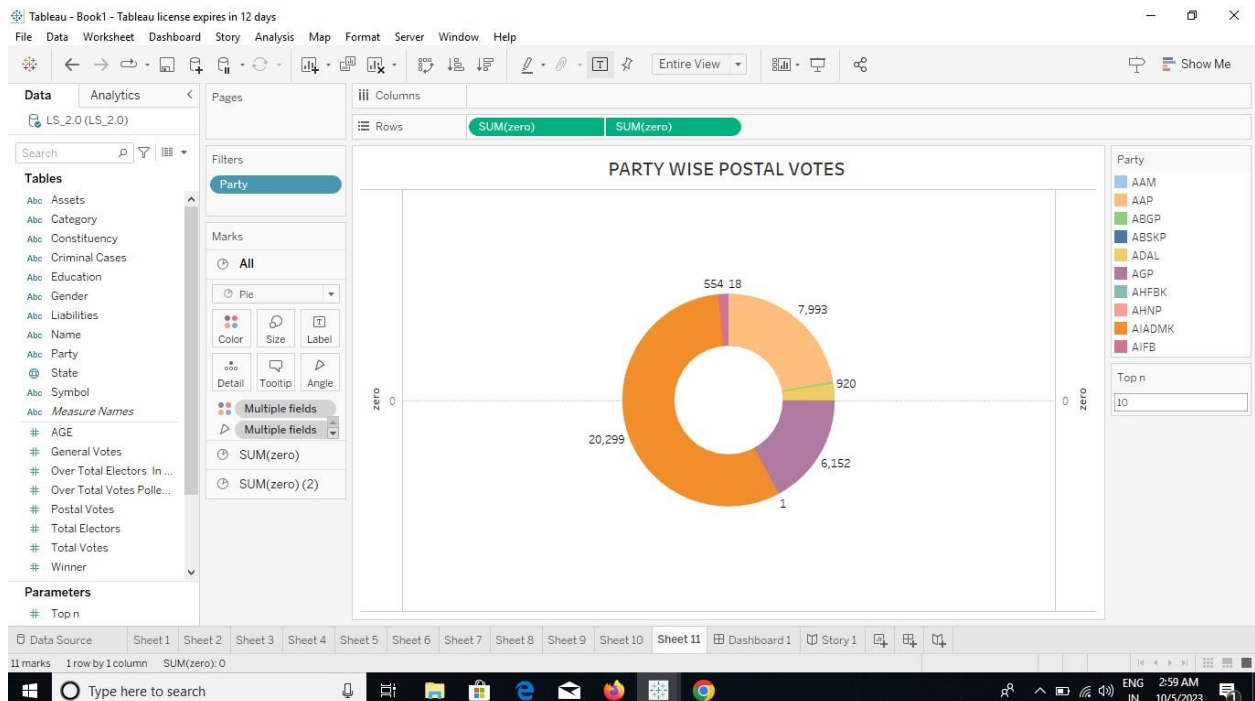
Tableau - Book1 - Tableau license expires in 12 days

File Data Worksheet Dashboard Story Analysis Map Format Server Window Help

Entire View

Show Me

Data Analytics

LS_2.0 (LS_2.0)

Search

Tables

Abc Assets
Abc Category
Abc Constituency
Abc Criminal Cases
Abc Education
Abc Gender
Abc Liabilities
Abc Name
Abc Party
State
Abc Symbol
Abc *Measure Names*
# AGE
# General Votes
# Over Total Electors In ...
# Over Total Votes Polle...
# Postal Votes
# Total Electors
# Total Votes
# Winner

Parameters

# Top n

Pages

Filters

Party

Marks

All

Pie

Color Size Label

Detail Tooltip Angle

Multiple fields
Multiple fields

SUM(zero)
SUM(zero) (2)

Columns

Rows SUM(zero) SUM(zero)

PARTY WISE POSTAL VOTES

zero 0

0 zero

554 18

7,993

920

20,299

6,152

1

Party

AAM
AAP
ABGP
ABSKP
ADAL
AGP
AHFBK
AHNP
AIADMK
AIFB

Top n

10

Data Source Sheet 1 Sheet 2 Sheet 3 Sheet 4 Sheet 5 Sheet 6 Sheet 7 Sheet 8 Sheet 9 Sheet 10 Sheet 11 Dashboard 1 Story 1

11 marks 1 row by 1 column SUM(zero): 0

Type here to search

ENG IN 2:59 AM 10/5/2023